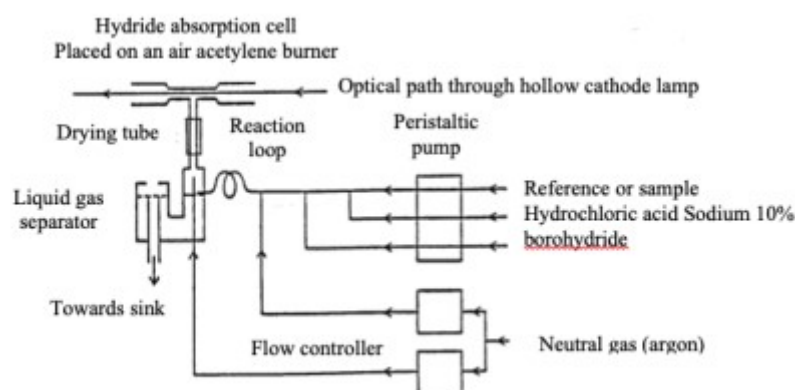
Hydride absorption cell
Placed on an air acetylene burner

Optical path through hollow cathode lamp

Drying tube

Reaction loop

Peristaltic pump

Liquid gas separator

Reference or sample

Hydrochloric acid Sodium 10%

borohydride

Towards sink

Flow controller

Neutral gas (argon)